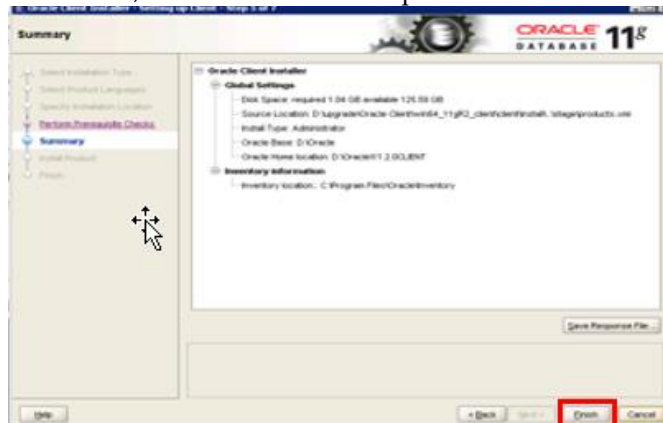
Oracle Client Installer - Setting up Client - Step 5 of 7

Summary

ORACLE DATABASE $11^g$

Select Installation Type
Select Product Languages
Specify Installation Location
Perform Prerequisite Checks
Summary
Install Product
Finish

Oracle Client Installer
Global Settings
Disk Space: required 1.04 GB available 125.59 GB
Source Location: D:\upgrade\Oracle Client\win64_11gR2_client\client\install\..\stage\products.xml
Install Type: Administrator
Oracle Base: D:\Oracle
Oracle Home location: D:\Oracle\11.2.0\CLIENT
Inventory information
Inventory location: C:\Program Files\Oracle\Inventory

Save Response File...

Help

< Back

Next >

Finish

Cancel